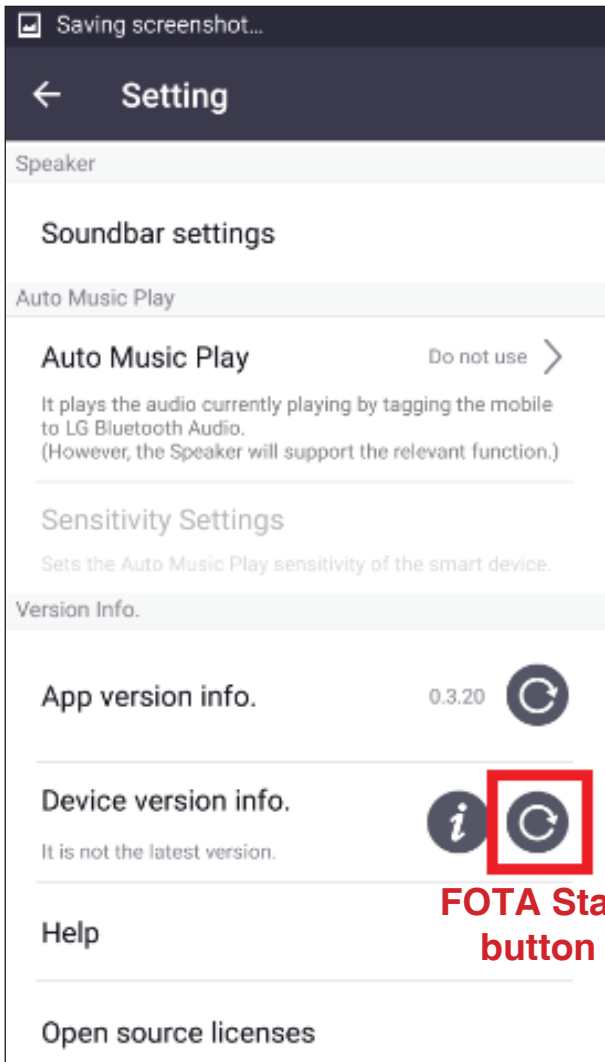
Saving screenshot...

Setting

Speaker

Soundbar settings

Auto Music Play

Auto Music Play

Do not use

It plays the audio currently playing by tagging the mobile to LG Bluetooth Audio.
(However, the Speaker will support the relevant function.)

Sensitivity Settings

Sets the Auto Music Play sensitivity of the smart device.

Version Info.

App version info.

0.3.20

Device version info.

It is not the latest version.

FOTA Sta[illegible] button

Help

Open source licenses